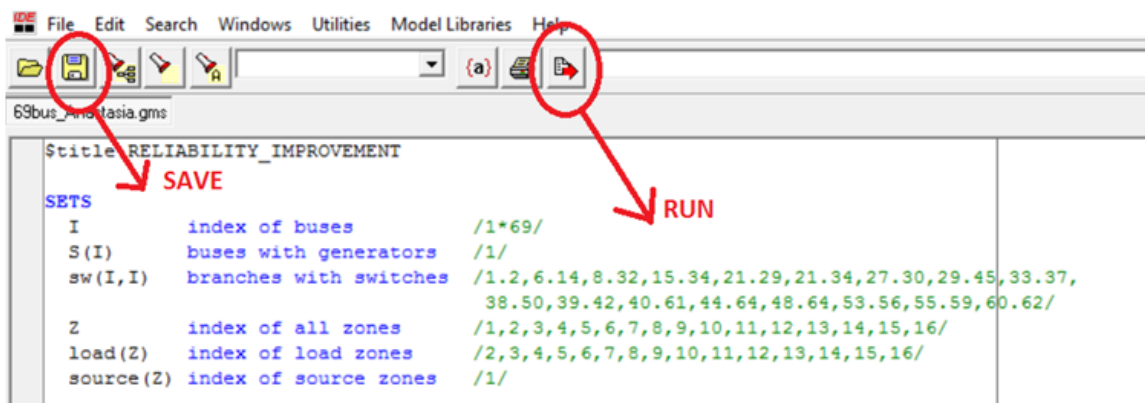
File Edit Search Windows Utilities Model Libraries Help

{a}

69bus_Anastasia.gms

$title RELIABILITY_IMPROVEMENT

SAVE

SETS
I index of buses /1*69/
S(I) buses with generators /1/
sw(I,I) branches with switches /1.2,6.14,8.32,15.34,21.29,21.34,27.30,29.45,33.37, 38.50,39.42,40.61,44.64,48.64,53.56,55.59,60.62/

RUN

Z index of all zones /1,2,3,4,5,6,7,8,9,10,11,12,13,14,15,16/
load(Z) index of load zones /2,3,4,5,6,7,8,9,10,11,12,13,14,15,16/
source(Z) index of source zones /1/